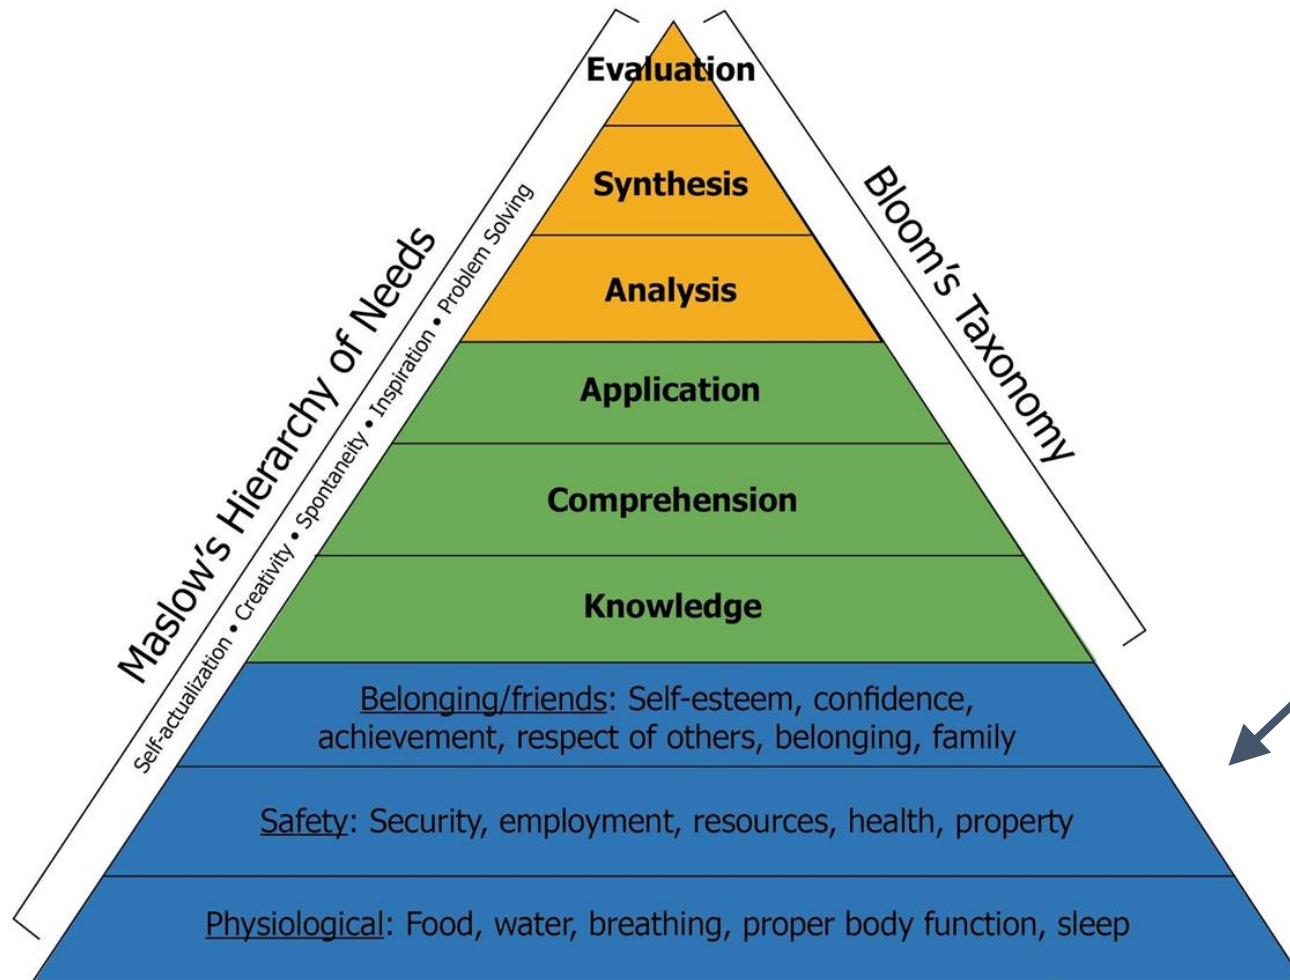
Maslow's Hierarchy of Needs

Self-actualization • Creativity • Spontaneity • Inspiration • Problem Solving

Bloom's Taxonomy

Evaluation

Synthesis

Analysis

Application

Comprehension

Knowledge

Belonging/friends: Self-esteem, confidence, achievement, respect of others, belonging, family

Safety: Security, employment, resources, health, property

Physiological: Food, water, breathing, proper body function, sleep